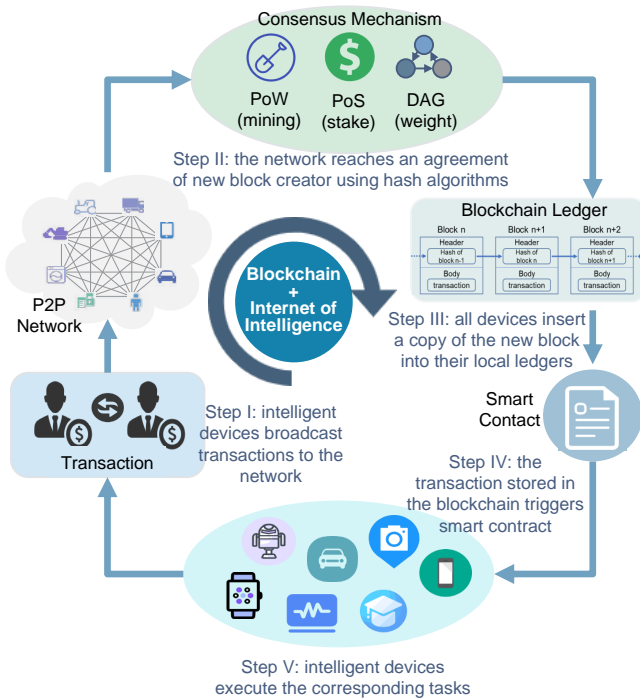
Consensus Mechanism

PoW (mining)

PoS (stake)

DAG (weight)

Step II: the network reaches an agreement of new block creator using hash algorithms

Blockchain Ledger

| Block n | Block n+1 | Block n+2 |
|---|---|---|
| Header | Header | Header |
| Hash of block n-1 | Hash of block n | Hash of block n+1 |
| Body | Body | Body |
| transaction | transaction | transaction |

P2P Network

Blockchain + Internet of Intelligence

Step III: all devices insert a copy of the new block into their local ledgers

Smart Contact

Transaction

Step I: intelligent devices broadcast transactions to the network

Step IV: the transaction stored in the blockchain triggers smart contract

Step V: intelligent devices execute the corresponding tasks